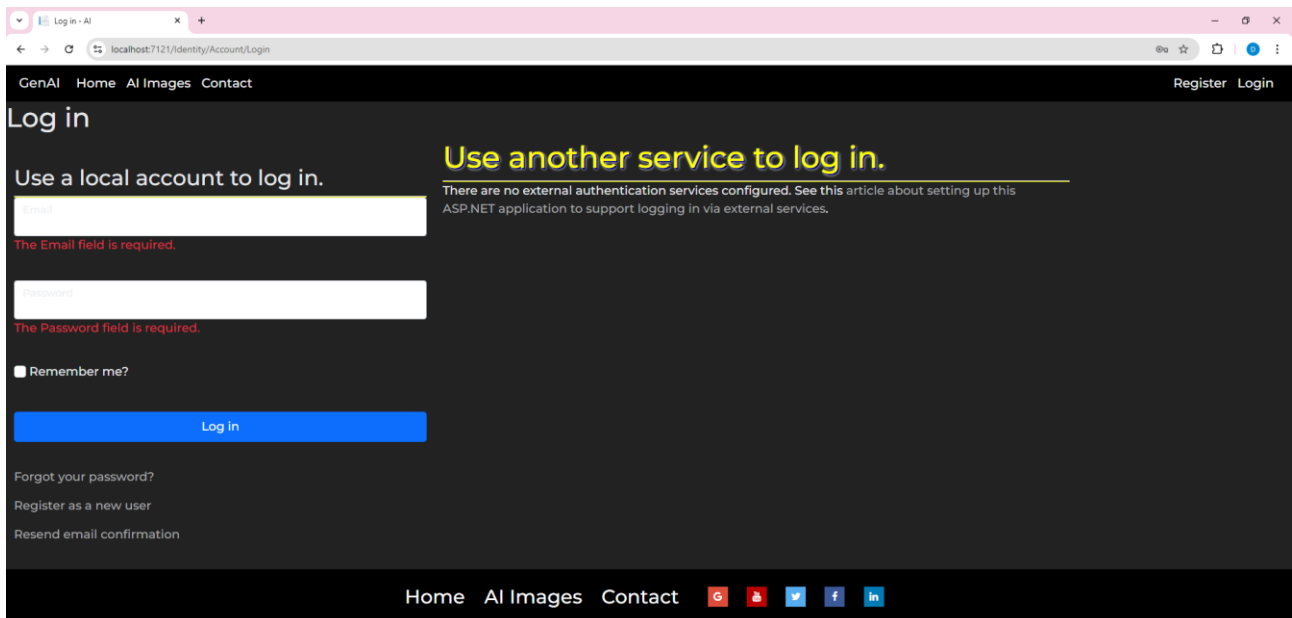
Log in - AI

localhost:7121/Identity/Account/Login

GenAI Home AI Images Contact

Register Login

Log in

Use a local account to log in.

Email

The Email field is required.

Password

The Password field is required.

Remember me?

Log in

Forgot your password?

Register as a new user

Resend email confirmation

Use another service to log in.

There are no external authentication services configured. See this article about setting up this ASP.NET application to support logging in via external services.

Home AI Images Contact

G

f

in